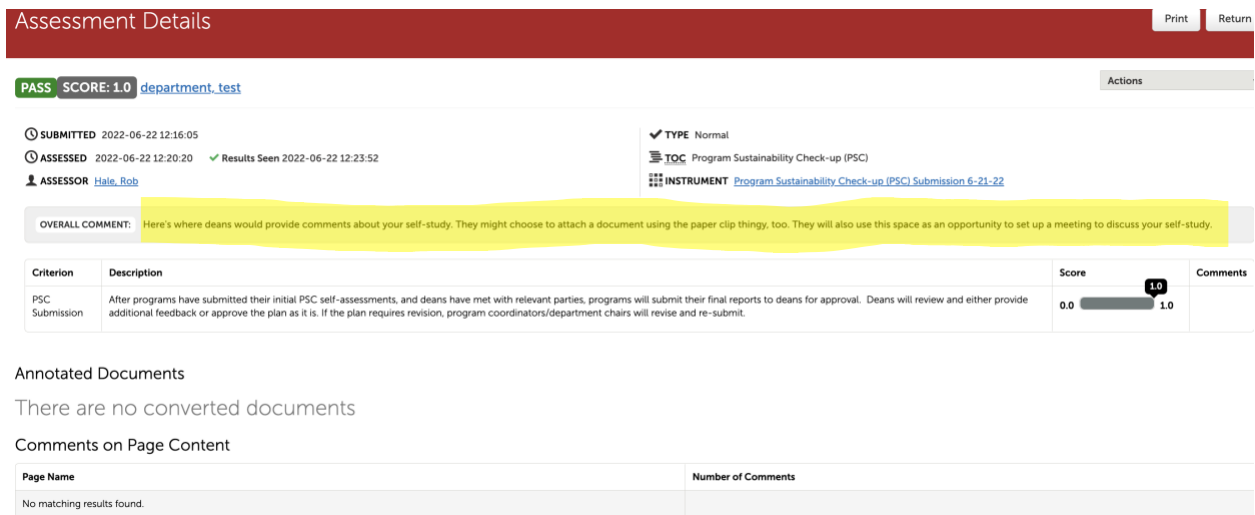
Assessment Details

Print Return

PASS SCORE: 1.0 department, test

Actions

SUBMITTED 2022-06-22 12:16:05

ASSESSED 2022-06-22 12:20:20 ✔ Results Seen 2022-06-22 12:23:52

ASSESSOR Hale, Rob

✔ TYPE Normal

TOC Program Sustainability Check-up (PSC)

INSTRUMENT Program Sustainability Check-up (PSC) Submission 6-21-22

OVERALL COMMENT: Here's where deans would provide comments about your self-study. They might choose to attach a document using the paper clip thingy, too. They will also use this space as an opportunity to set up a meeting to discuss your self-study.

| Criterion | Description | Score | Comments |
|---|---|---|---|
| PSC Submission | After programs have submitted their initial PSC self-assessments, and deans have met with relevant parties, programs will submit their final reports to deans for approval. Deans will review and either provide additional feedback or approve the plan as it is. If the plan requires revision, program coordinators/department chairs will revise and re-submit. | 0.0 1.0 1.0 | |

Annotated Documents

There are no converted documents

Comments on Page Content

| Page Name | Number of Comments |
|---|---|
| No matching results found. | |